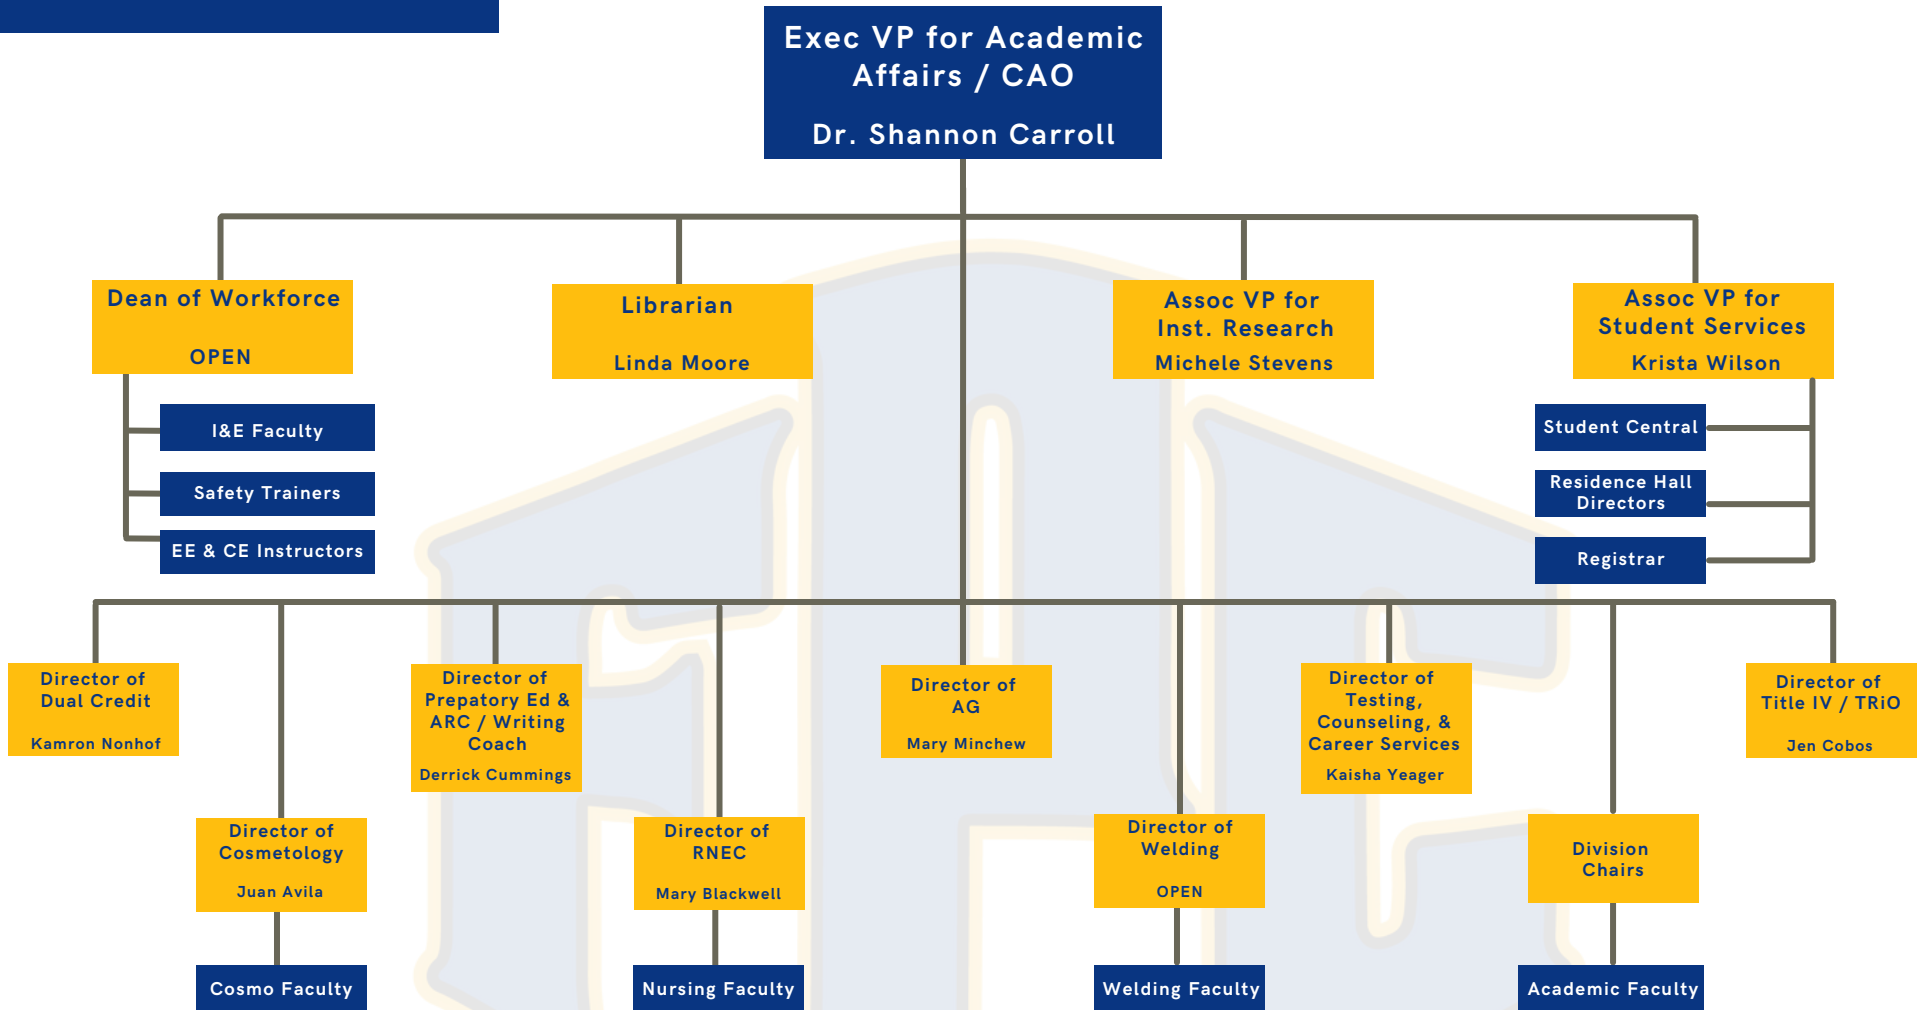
Exec VP for Academic Affairs / CAO

Dr. Shannon Carroll

Dean of Workforce

OPEN

I&E Faculty

Safety Trainers

EE & CE Instructors

Librarian

Linda Moore

Assoc VP for Inst. Research

Michele Stevens

Assoc VP for Student Services

Krista Wilson

Student Central

Residence Hall Directors

Registrar

Director of Dual Credit

Kamron Nonhof

Director of Cosmetology

Juan Avila

Cosmo Faculty

Director of Prepatory Ed & ARC / Writing Coach

Derrick Cummings

Director of RNEC

Mary Blackwell

Nursing Faculty

Director of AG

Mary Minchew

Director of Welding

OPEN

Welding Faculty

Director of Testing, Counseling, & Career Services

Kaisha Yeager

Division Chairs

Academic Faculty

Director of Title IV / TRiO

Jen Cobos